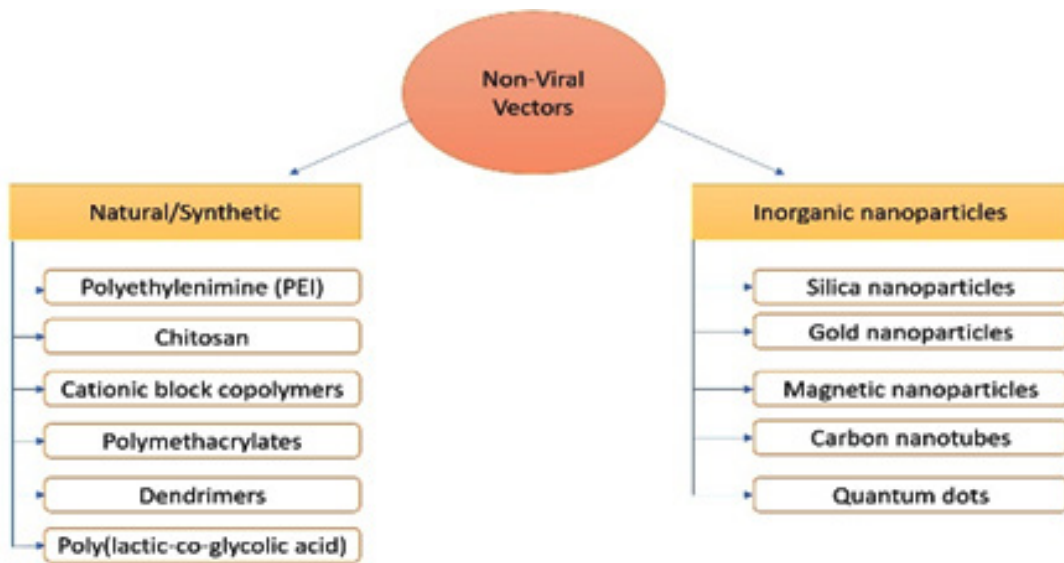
Non-Viral Vectors

Natural/Synthetic

Polyethylenimine (PEI)

Chitosan

Cationic block copolymers

Polymethacrylates

Dendrimers

Poly(lactic-co-glycolic acid)

Inorganic nanoparticles

Silica nanoparticles

Gold nanoparticles

Magnetic nanoparticles

Carbon nanotubes

Quantum dots